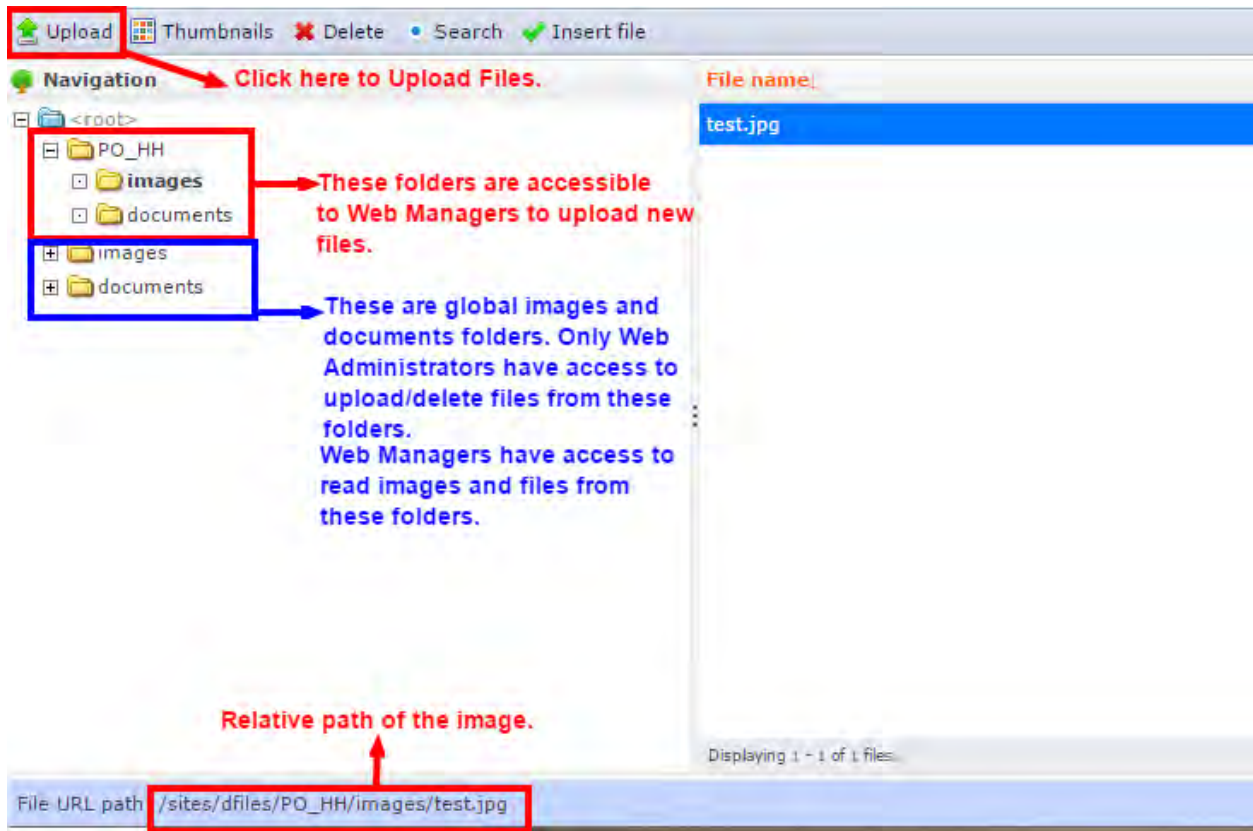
Upload Thumbnails Delete Search Insert file

Navigation

Click here to Upload Files.

<root>

PO_HH

images

documents

These folders are accessible to Web Managers to upload new files.

images

documents

These are global images and documents folders. Only Web Administrators have access to upload/delete files from these folders.

Web Managers have access to read images and files from these folders.

File name

test.jpg

Relative path of the image.

Displaying 1 - 1 of 1 files.

File URL path /sites/dfiles/PO_HH/images/test.jpg